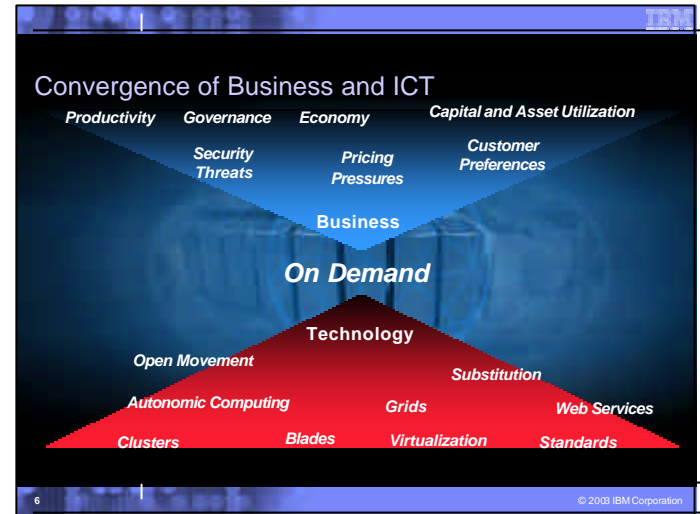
IBM

Convergence of Business and ICT

Productivity Governance Economy Capital and Asset Utilization

Security Threats Pricing Pressures Customer Preferences

Business

On Demand

Technology

Open Movement

Substitution

Autonomic Computing Grids Web Services

Clusters Blades Virtualization Standards

6

© 2003 IBM Corporation